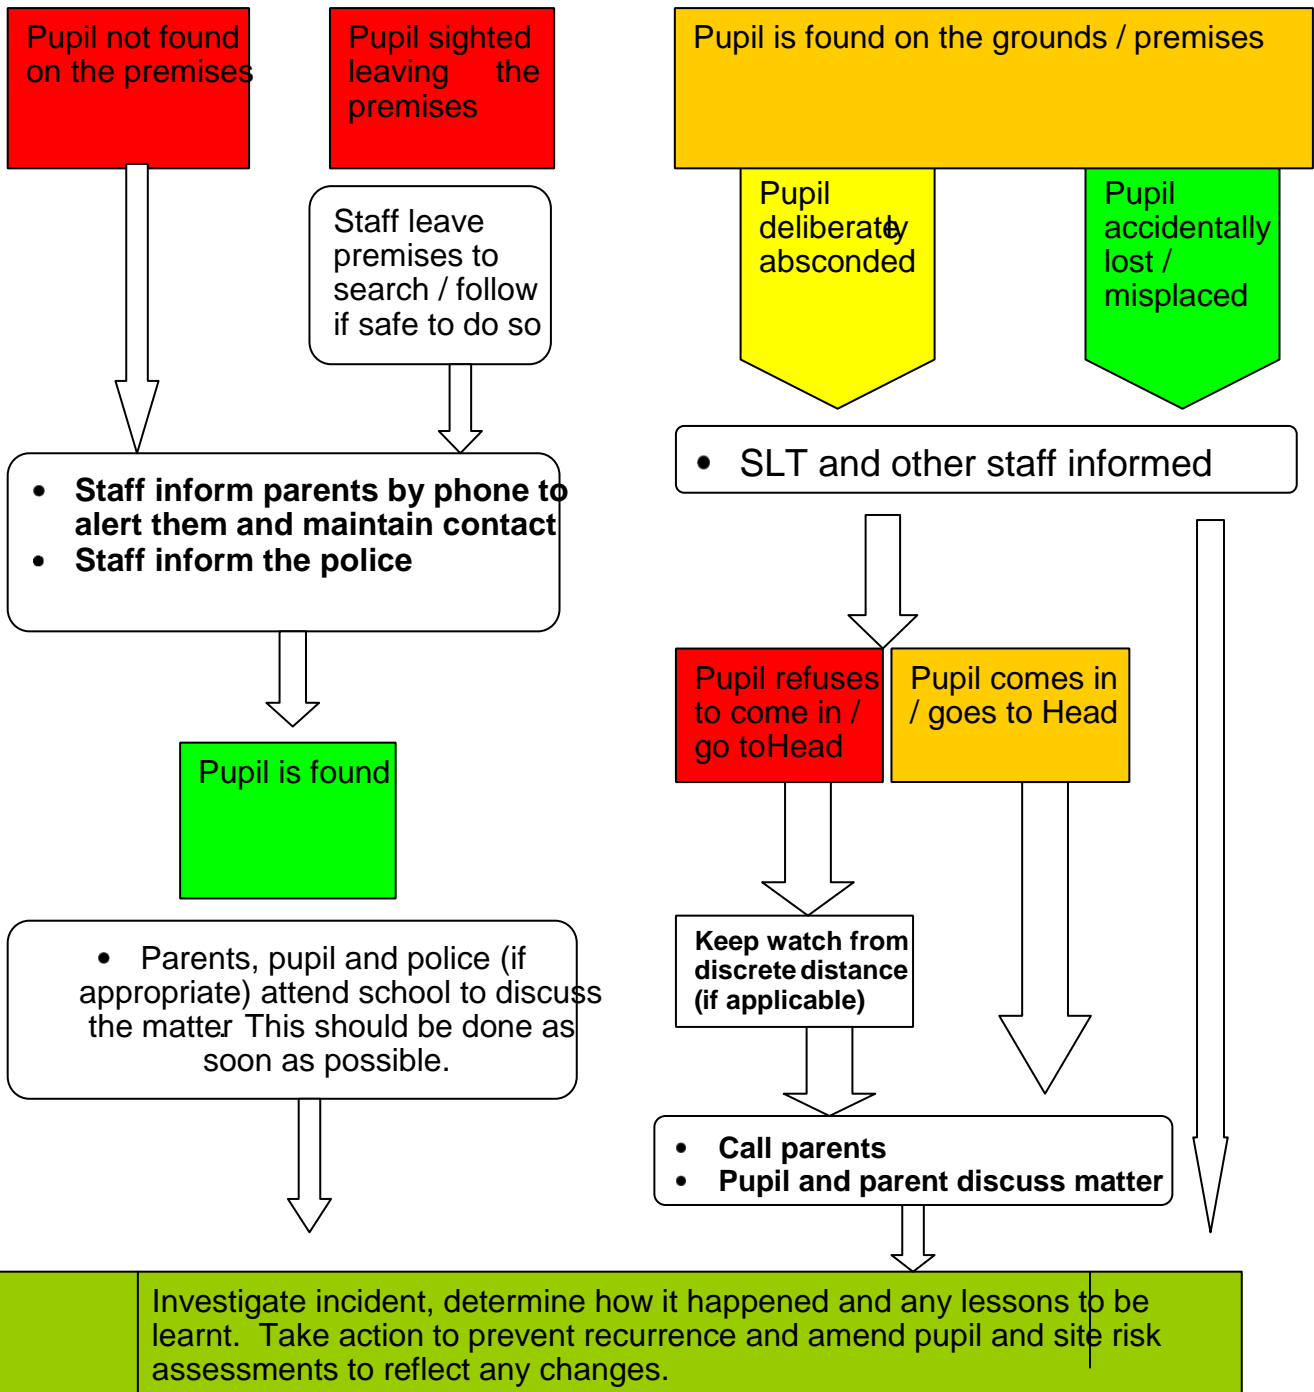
Pupil not found on the premises

Pupil sighted leaving the premises

Pupil is found on the grounds / premises

Pupil deliberately absconded

Pupil accidentally lost / misplaced

Staff leave premises to search / follow if safe to do so

- SLT and other staff informed

- **Staff inform parents by phone to alert them and maintain contact**
- **Staff inform the police**

Pupil refuses to come in / go toHead

Pupil comes in / goes to Head

Pupil is found

**Keep watch from discrete distance (if applicable)**

- Parents, pupil and police (if appropriate) attend school to discuss the matter This should be done as soon as possible.

- **Call parents**
- **Pupil and parent discuss matter**

Investigate incident, determine how it happened and any lessons to be learnt. Take action to prevent recurrence and amend pupil and site risk assessments to reflect any changes.